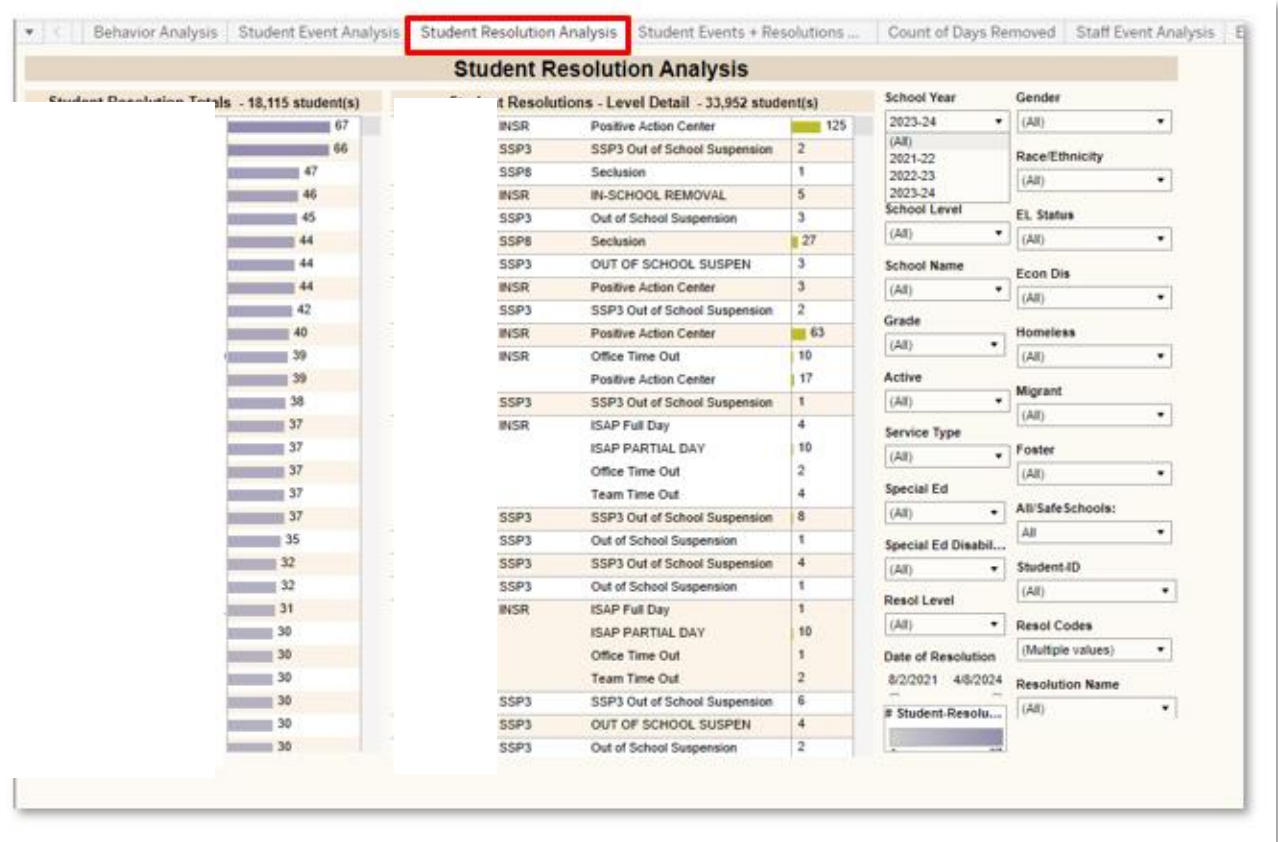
Behavior Analysis | Student Event Analysis | Student Resolution Analysis | Student Events + Resolutions ... | Count of Days Removed | Staff Event Analysis | E

Student Resolution Analysis

Student Resolution Totals - 18,115 student(s)

67
66
47
46
45
44
44
44
42
40
39
39
38
37
37
37
37
37
35
32
32
31
30
30
30
30
30
30

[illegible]t Resolutions - Level Detail - 33,952 student(s)

| | | |
|---|---|---|
| INSR | Positive Action Center | 125 |
| SSP3 | SSP3 Out of School Suspension | 2 |
| SSP8 | Seclusion | 1 |
| INSR | IN-SCHOOL REMOVAL | 5 |
| SSP3 | Out of School Suspension | 3 |
| SSP8 | Seclusion | 27 |
| SSP3 | OUT OF SCHOOL SUSPEN | 3 |
| INSR | Positive Action Center | 3 |
| SSP3 | SSP3 Out of School Suspension | 2 |
| INSR | Positive Action Center | 63 |
| INSR | Office Time Out | 10 |
| | Positive Action Center | 17 |
| SSP3 | SSP3 Out of School Suspension | 1 |
| INSR | ISAP Full Day | 4 |
| | ISAP PARTIAL DAY | 10 |
| | Office Time Out | 2 |
| | Team Time Out | 4 |
| SSP3 | SSP3 Out of School Suspension | 8 |
| SSP3 | Out of School Suspension | 1 |
| SSP3 | SSP3 Out of School Suspension | 4 |
| SSP3 | Out of School Suspension | 1 |
| INSR | ISAP Full Day | 1 |
| | ISAP PARTIAL DAY | 10 |
| | Office Time Out | 1 |
| | Team Time Out | 2 |
| SSP3 | SSP3 Out of School Suspension | 6 |
| SSP3 | OUT OF SCHOOL SUSPEN | 4 |
| SSP3 | Out of School Suspension | 2 |

School Year
2023-24
(All)
2021-22
2022-23
2023-24
School Level
(All)
School Name
(All)
Grade
(All)
Active
(All)
Service Type
(All)
Special Ed
(All)
Special Ed Disabil...
(All)
Resol Level
(All)
Date of Resolution
8/2/2021 4/8/2024
# Student-Resolu...

Gender
(All)
Race/Ethnicity
(All)
EL Status
(All)
Econ Dis
(All)
Homeless
(All)
Migrant
(All)
Foster
(All)
All/SafeSchools:
All
Student-ID
(All)
Resol Codes
(Multiple values)
Resolution Name
(All)